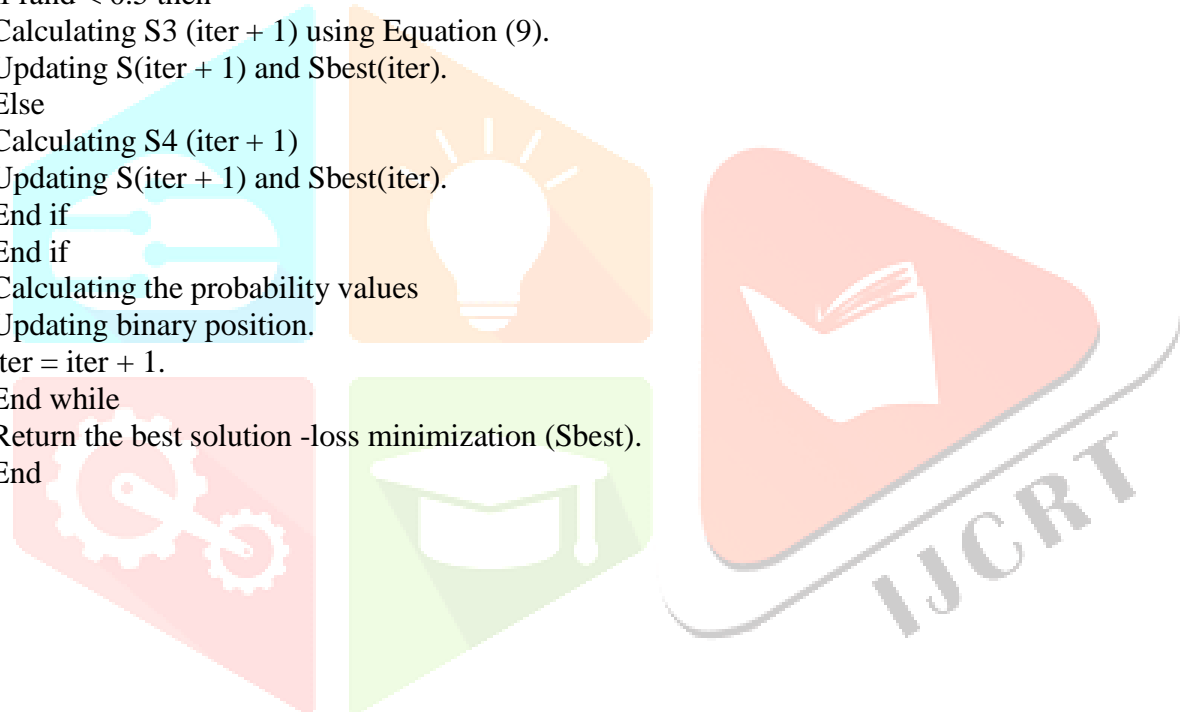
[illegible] rand < 0.5 then
Calculating S3 (iter + 1) using Equation (9).
Updating S(iter + 1) and Sbest(iter).
Else
Calculating S4 (iter + 1)
Updating S(iter + 1) and Sbest(iter).
End if
End if
Calculating the probability values
Updating binary position.
iter = iter + 1.
End while
Return the best solution -loss minimization (Sbest).
End

IJCRT